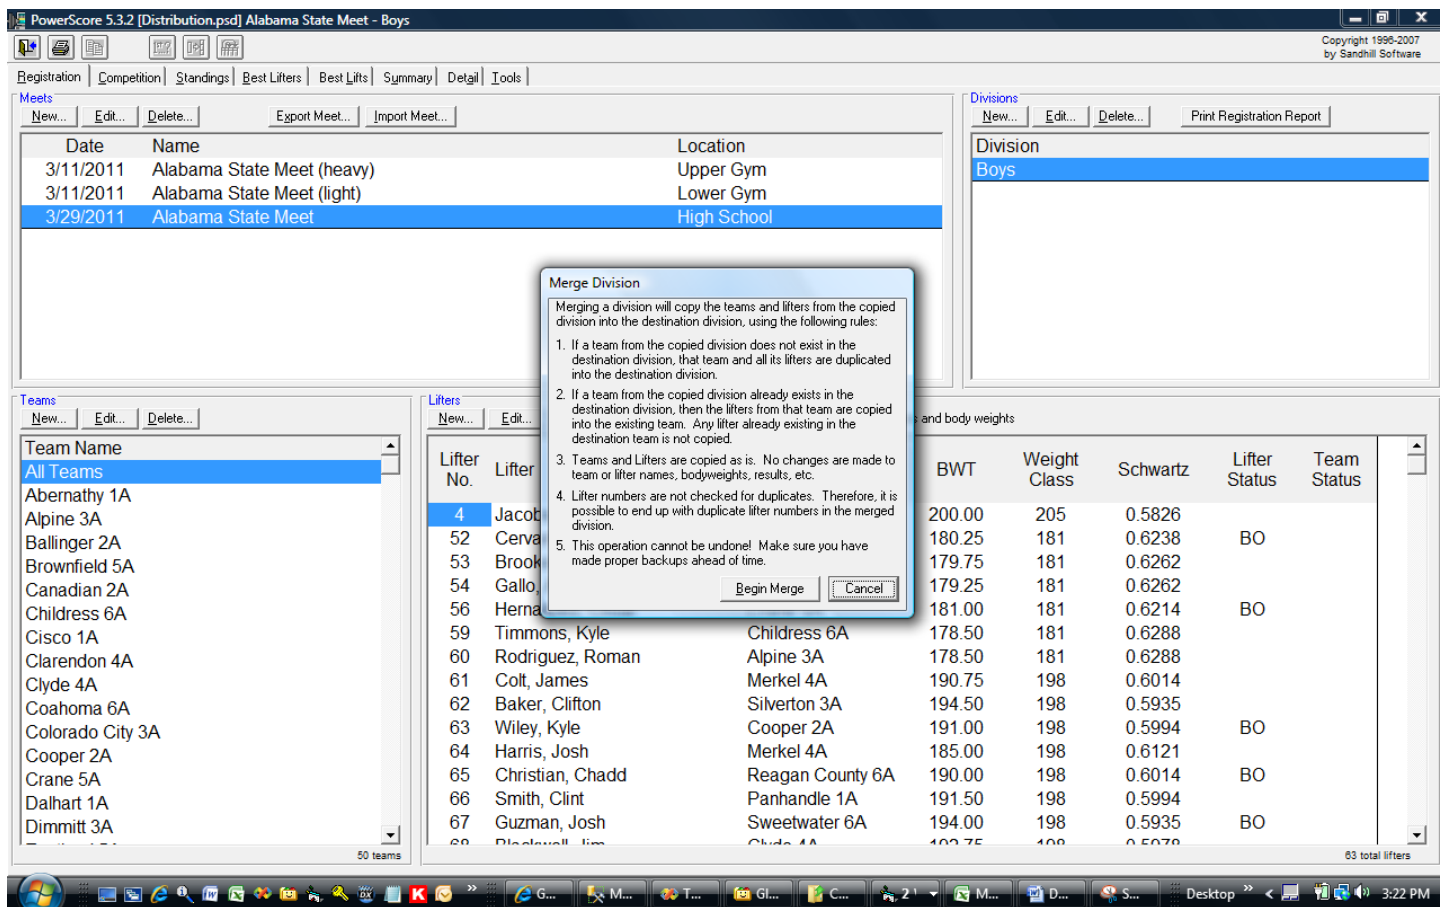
PowerScore 5.3.2 [Distribution.psd] Alabama State Meet - Boys

Copyright 1996-2007 by Sandhill Software

Registration | Competition | Standings | Best Lifters | Best Lifts | Summary | Detail | Tools

Meets
New... | Edit... | Delete... | Export Meet... | Import Meet...

| Date | Name | Location |
|---|---|---|
| 3/11/2011 | Alabama State Meet (heavy) | Upper Gym |
| 3/11/2011 | Alabama State Meet (light) | Lower Gym |
| 3/29/2011 | Alabama State Meet | High School |

Divisions
New... | Edit... | Delete... | Print Registration Report

Division
Boys

Merge Division

Merging a division will copy the teams and lifters from the copied division into the destination division, using the following rules:

1. If a team from the copied division does not exist in the destination division, that team and all its lifters are duplicated into the destination division.

2. If a team from the copied division already exists in the destination division, then the lifters from that team are copied into the existing team. Any lifter already existing in the destination team is not copied.

3. Teams and Lifters are copied as is. No changes are made to team or lifter names, bodyweights, results, etc.

4. Lifter numbers are not checked for duplicates. Therefore, it is possible to end up with duplicate lifter numbers in the merged division.

5. This operation cannot be undone! Make sure you have made proper backups ahead of time.

Begin Merge | Cancel

Teams
New... | Edit... | Delete...

Team Name
All Teams
Abernathy 1A
Alpine 3A
Ballinger 2A
Brownfield 5A
Canadian 2A
Childress 6A
Cisco 1A
Clarendon 4A
Clyde 4A
Coahoma 6A
Colorado City 3A
Cooper 2A
Crane 5A
Dalhart 1A
Dimmitt 3A

50 teams

Lifters
New... | Edit...

and body weights

| Lifter No. | Lifter | | BWT | Weight Class | Schwartz | Lifter Status | Team Status |
|---|---|---|---|---|---|---|---|
| 4 | Jacob | | 200.00 | 205 | 0.5826 | | |
| 52 | Cerva | | 180.25 | 181 | 0.6238 | BO | |
| 53 | Brook | | 179.75 | 181 | 0.6262 | | |
| 54 | Gallo | | 179.25 | 181 | 0.6262 | | |
| 56 | Herna | | 181.00 | 181 | 0.6214 | BO | |
| 59 | Timmons, Kyle | Childress 6A | 178.50 | 181 | 0.6288 | | |
| 60 | Rodriguez, Roman | Alpine 3A | 178.50 | 181 | 0.6288 | | |
| 61 | Colt, James | Merkel 4A | 190.75 | 198 | 0.6014 | | |
| 62 | Baker, Clifton | Silverton 3A | 194.50 | 198 | 0.5935 | | |
| 63 | Wiley, Kyle | Cooper 2A | 191.00 | 198 | 0.5994 | BO | |
| 64 | Harris, Josh | Merkel 4A | 185.00 | 198 | 0.6121 | | |
| 65 | Christian, Chadd | Reagan County 6A | 190.00 | 198 | 0.6014 | BO | |
| 66 | Smith, Clint | Panhandle 1A | 191.50 | 198 | 0.5994 | | |
| 67 | Guzman, Josh | Sweetwater 6A | 194.00 | 198 | 0.5935 | BO | |

63 total lifters

G... | M... | T... | Gl... | C... | 2 | M... | D... | S... | Desktop | 3:22 PM